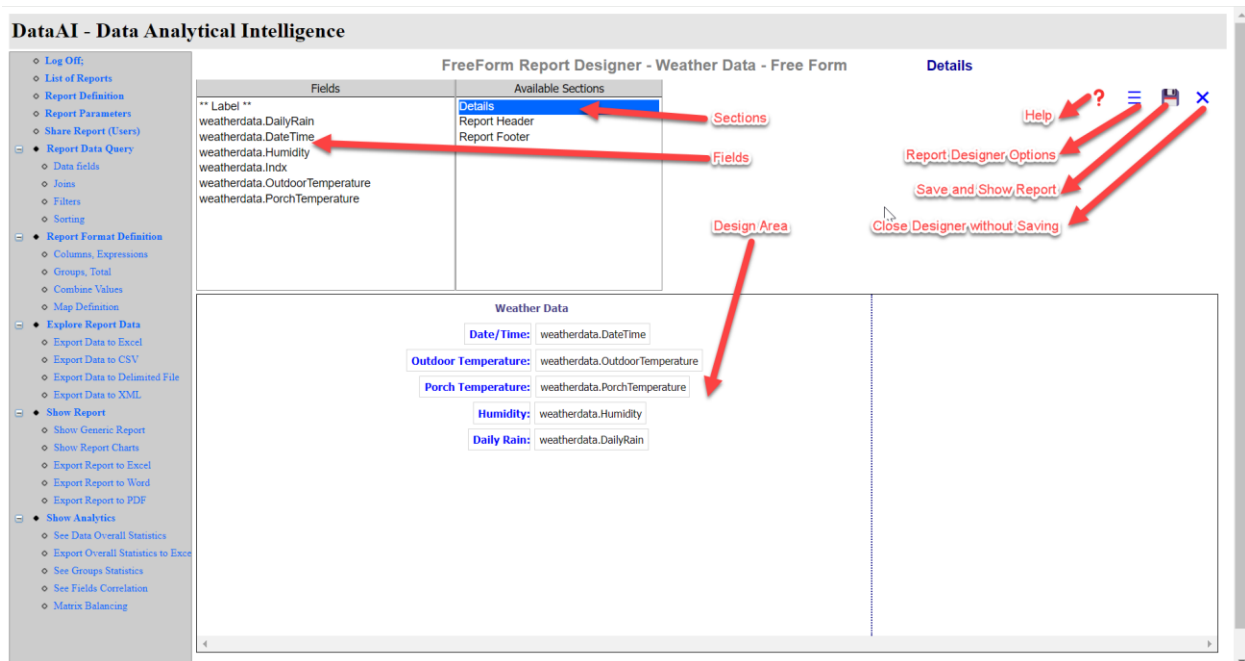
DataAI - Data Analytical Intelligence

Log Off;
List of Reports
Report Definition
Report Parameters
Share Report (Users)
Report Data Query
Data fields
Joins
Filters
Sorting
Report Format Definition
Columns, Expressions
Groups, Total
Combine Values
Map Definition
Explore Report Data
Export Data to Excel
Export Data to CSV
Export Data to Delimited File
Export Data to XML
Show Report
Show Generic Report
Show Report Charts
Export Report to Excel
Export Report to Word
Export Report to PDF
Show Analytics
See Data Overall Statistics
Export Overall Statistics to Exce
See Groups Statistics
See Fields Correlation
Matrix Balancing

FreeForm Report Designer - Weather Data - Free Form

Details

| Fields | Available Sections |
|---|---|
| ** Label ** | Details |
| weatherdata.DailyRain | Report Header |
| weatherdata.DateTime | Report Footer |
| weatherdata.Humidity | |
| weatherdata.Indx | |
| weatherdata.OutdoorTemperature | |
| weatherdata.PorchTemperature | |

Sections
Fields
Design Area
Help
Report Designer Options
Save and Show Report
Close Designer without Saving

Weather Data

| | |
|---|---|
| Date/Time: | weatherdata.DateTime |
| Outdoor Temperature: | weatherdata.OutdoorTemperature |
| Porch Temperature: | weatherdata.PorchTemperature |
| Humidity: | weatherdata.Humidity |
| Daily Rain: | weatherdata.DailyRain |